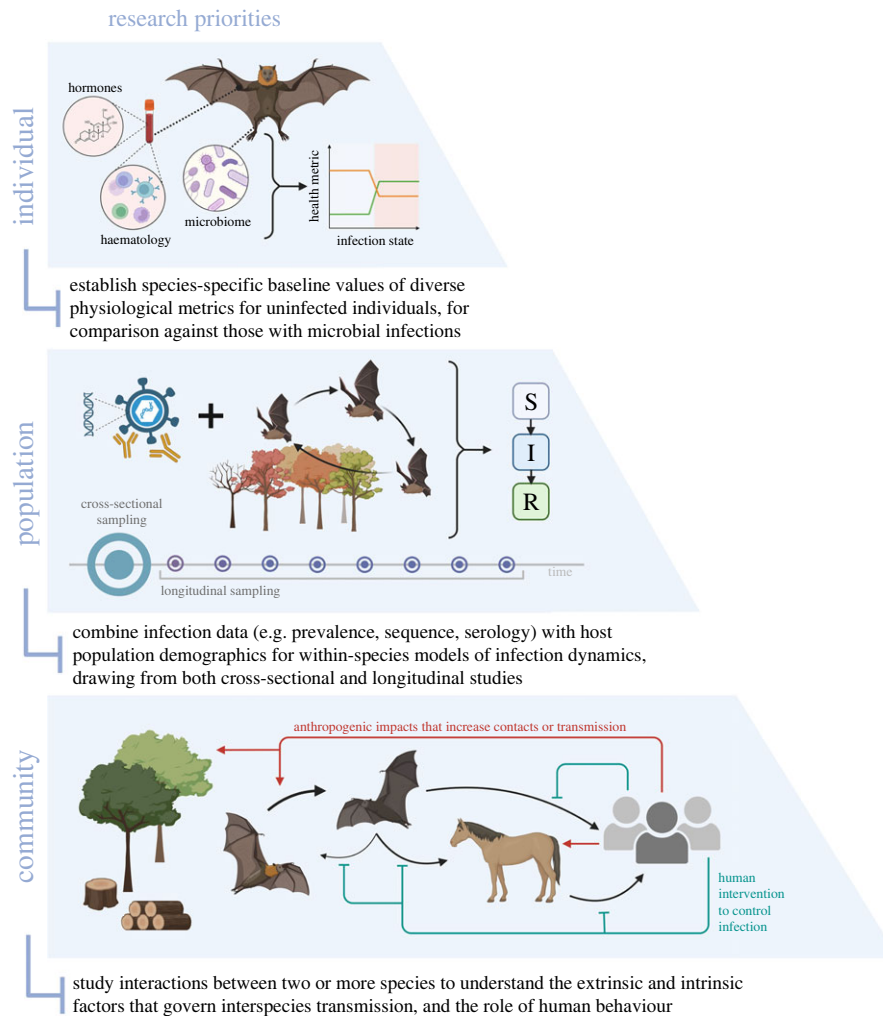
research priorities

individual

hormones

haematology

microbiome

health metric

infection state

establish species-specific baseline values of diverse physiological metrics for uninfected individuals, for comparison against those with microbial infections

population

S

I

R

cross-sectional sampling

time

longitudinal sampling

combine infection data (e.g. prevalence, sequence, serology) with host population demographics for within-species models of infection dynamics, drawing from both cross-sectional and longitudinal studies

community

anthropogenic impacts that increase contacts or transmission

human intervention to control infection

study interactions between two or more species to understand the extrinsic and intrinsic factors that govern interspecies transmission, and the role of human behaviour